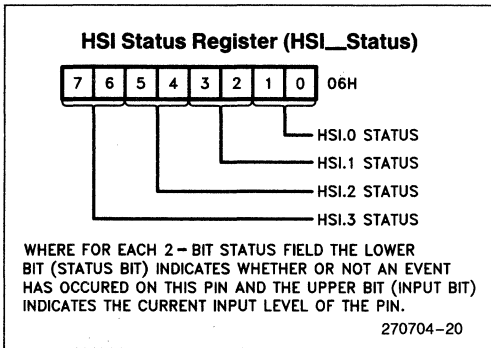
HSI Status Register (HSI_Status)

| 7 | 6 | 5 | 4 | 3 | 2 | 1 | 0 |
|---|---|---|---|---|---|---|---|

06H

HSI.0 STATUS
HSI.1 STATUS
HSI.2 STATUS
HSI.3 STATUS

WHERE FOR EACH 2-BIT STATUS FIELD THE LOWER BIT (STATUS BIT) INDICATES WHETHER OR NOT AN EVENT HAS OCCURED ON THIS PIN AND THE UPPER BIT (INPUT BIT) INDICATES THE CURRENT INPUT LEVEL OF THE PIN.

270704-20